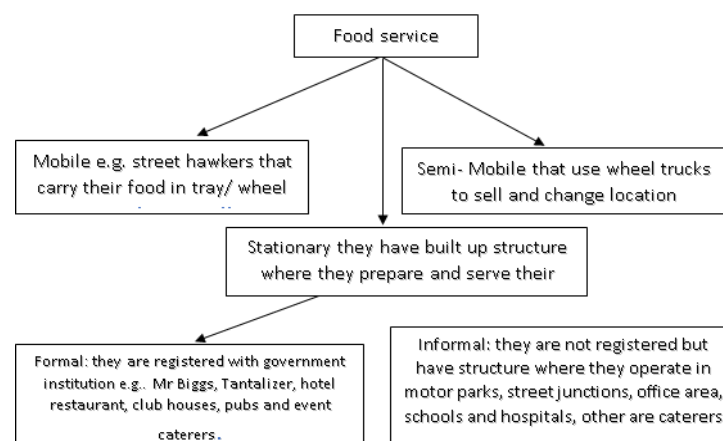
Food service

Mobile e.g. street hawkers that carry their food in tray/ wheel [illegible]

Semi- Mobile that use wheel trucks to sell and change location

Stationary they have built up structure where they prepare and serve their

Formal: they are registered with government institution e.g.. Mr Biggs, Tantalizer, hotel restaurant, club houses, pubs and event caterers.

Informal: they are not registered but have structure where they operate in motor parks, street junctions, office area, schools and hospitals, other are caterers